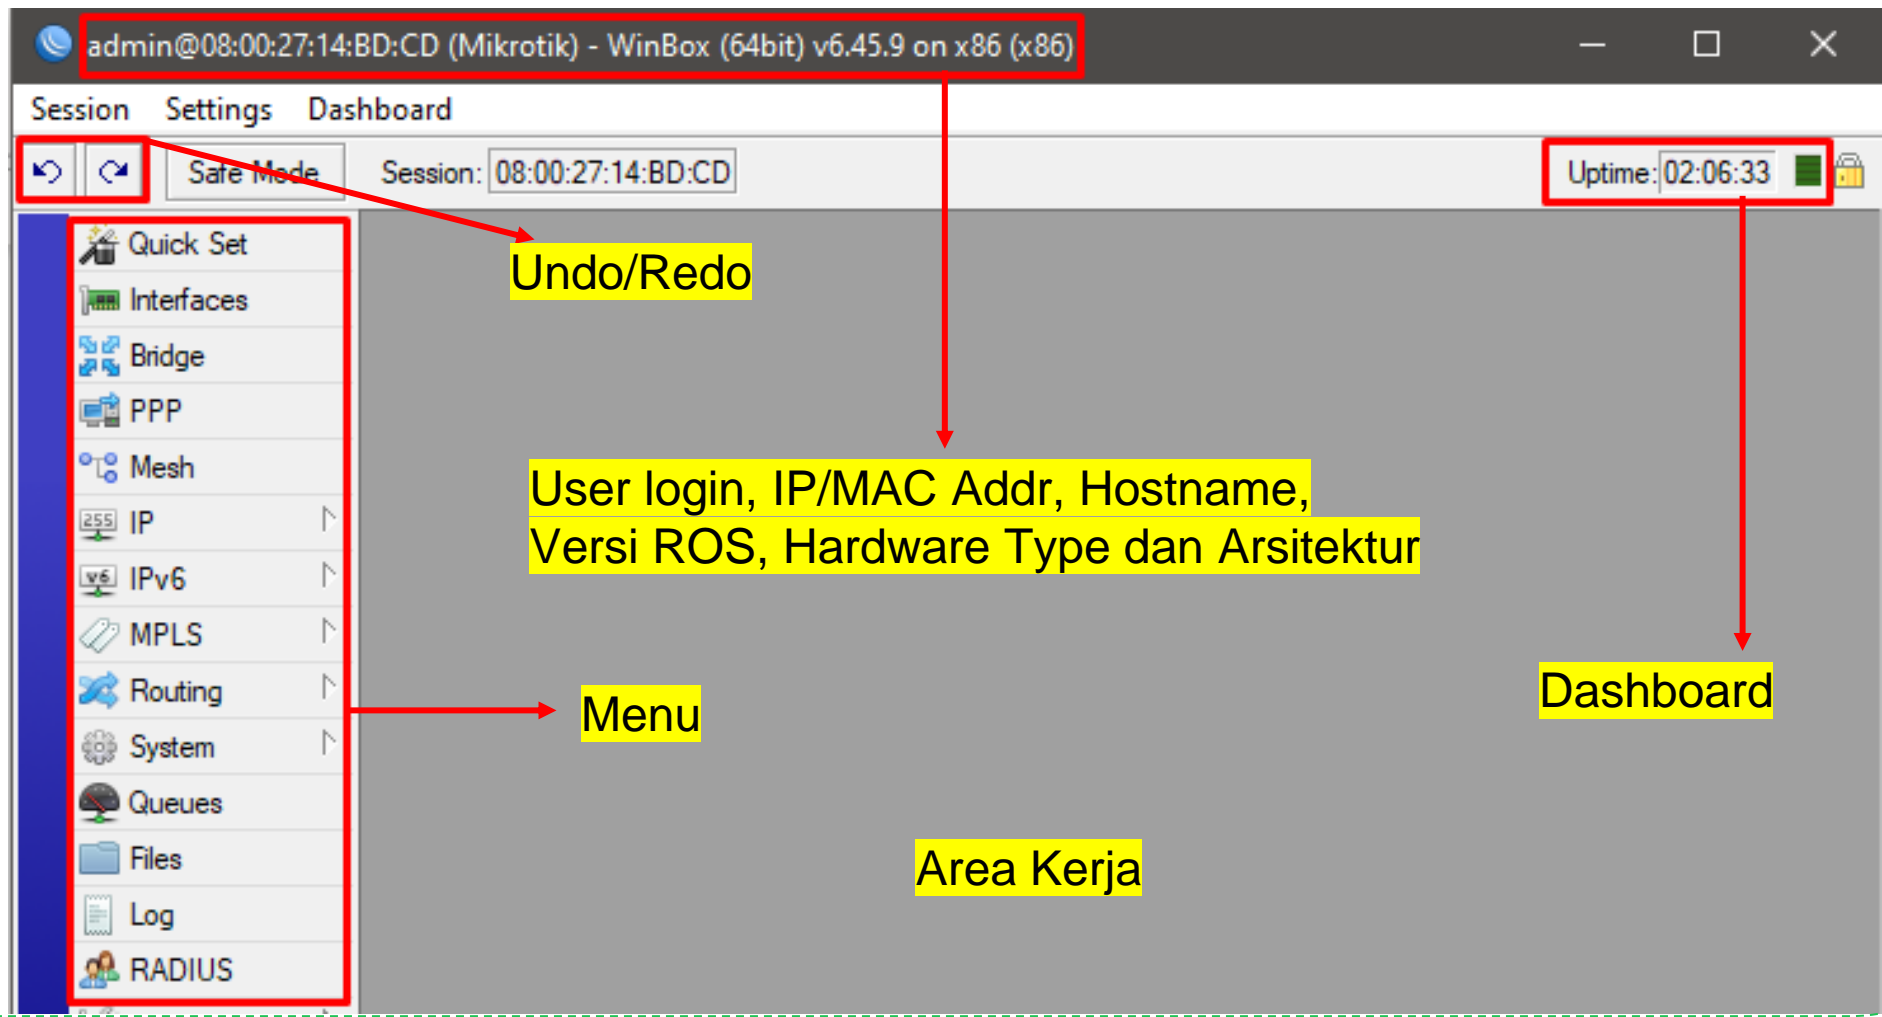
admin@08:00:27:14:BD:CD (Mikrotik) - WinBox (64bit) v6.45.9 on x86 (x86)

Session Settings Dashboard

Safe Mode Session: 08:00:27:14:BD:CD

Uptime: 02:06:33

Quick Set
Interfaces
Bridge
PPP
Mesh
IP
IPv6
MPLS
Routing
System
Queues
Files
Log
RADIUS

Undo/Redo

User login, IP/MAC Addr, Hostname, Versi ROS, Hardware Type dan Arsitektur

Dashboard

Menu

Area Kerja